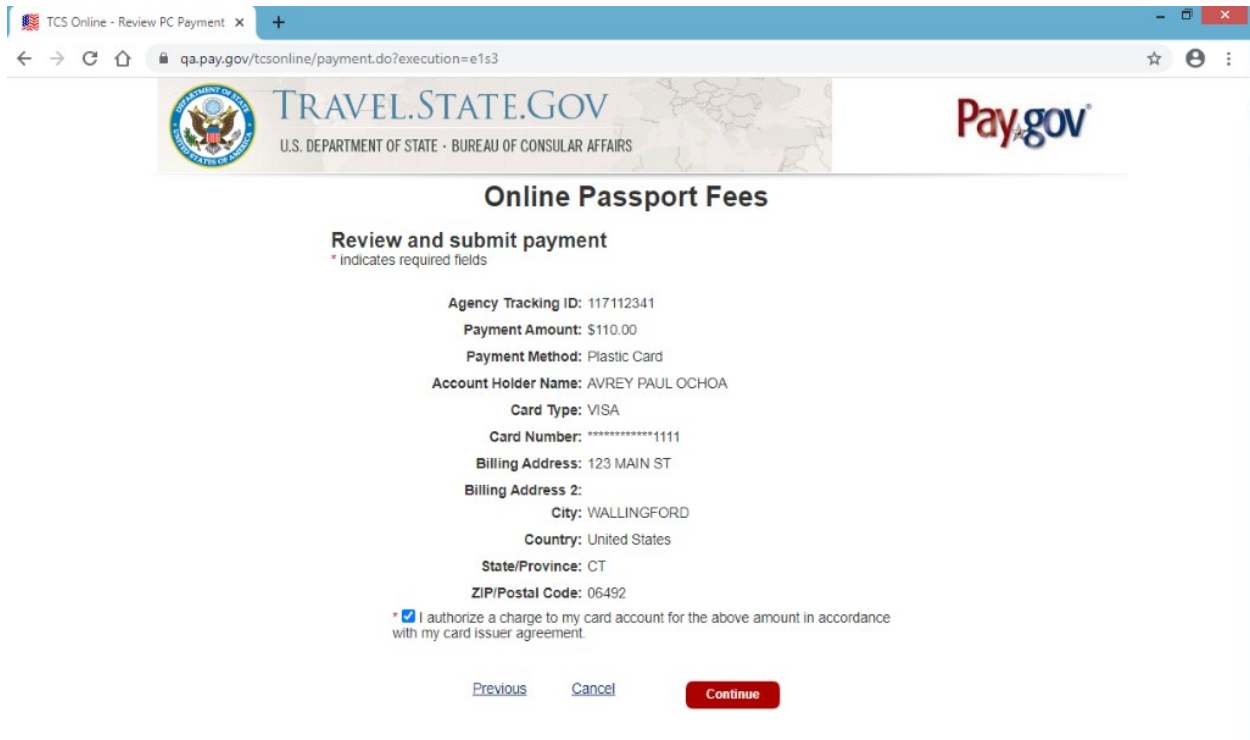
TCS Online - Review PC Payment ×

qa.pay.gov/tcsonline/payment.do?execution=e1s3

TRAVEL.STATE.GOV
U.S. DEPARTMENT OF STATE · BUREAU OF CONSULAR AFFAIRS

Pay.gov

Online Passport Fees

Review and submit payment
* indicates required fields

Agency Tracking ID: 117112341
Payment Amount: $110.00
Payment Method: Plastic Card
Account Holder Name: AVREY PAUL OCHOA
Card Type: VISA
Card Number: ************1111
Billing Address: 123 MAIN ST
Billing Address 2:
City: WALLINGFORD
Country: United States
State/Province: CT
ZIP/Postal Code: 06492

* I authorize a charge to my card account for the above amount in accordance with my card issuer agreement.

Previous Cancel Continue